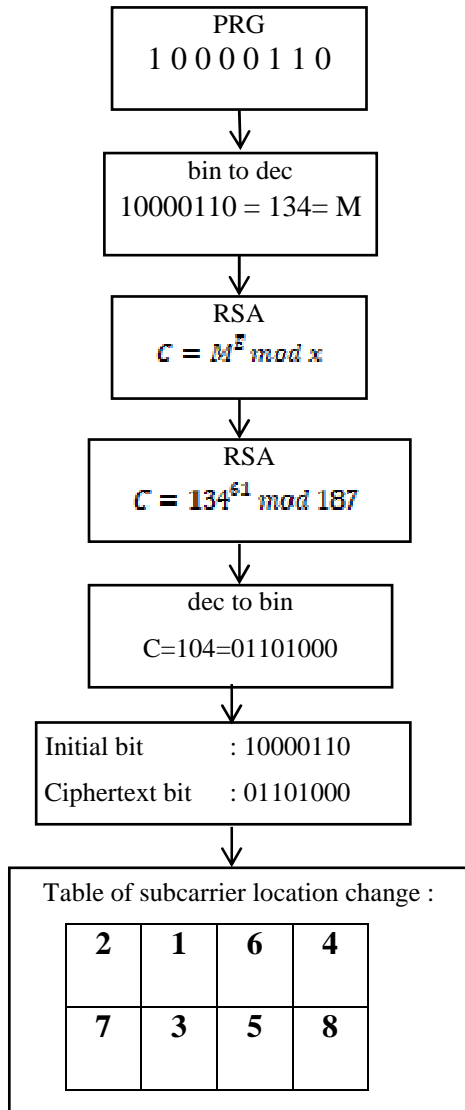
PRG
1 0 0 0 0 1 1 0

bin to dec
10000110 = 134= M

RSA
$C = M^E \bmod x$

RSA
$C = 134^{61} \bmod 187$

dec to bin
C=104=01101000

Initial bit : 10000110
Ciphertext bit : 01101000

Table of subcarrier location change :

| 2 | 1 | 6 | 4 |
|---|---|---|---|
| 7 | 3 | 5 | 8 |